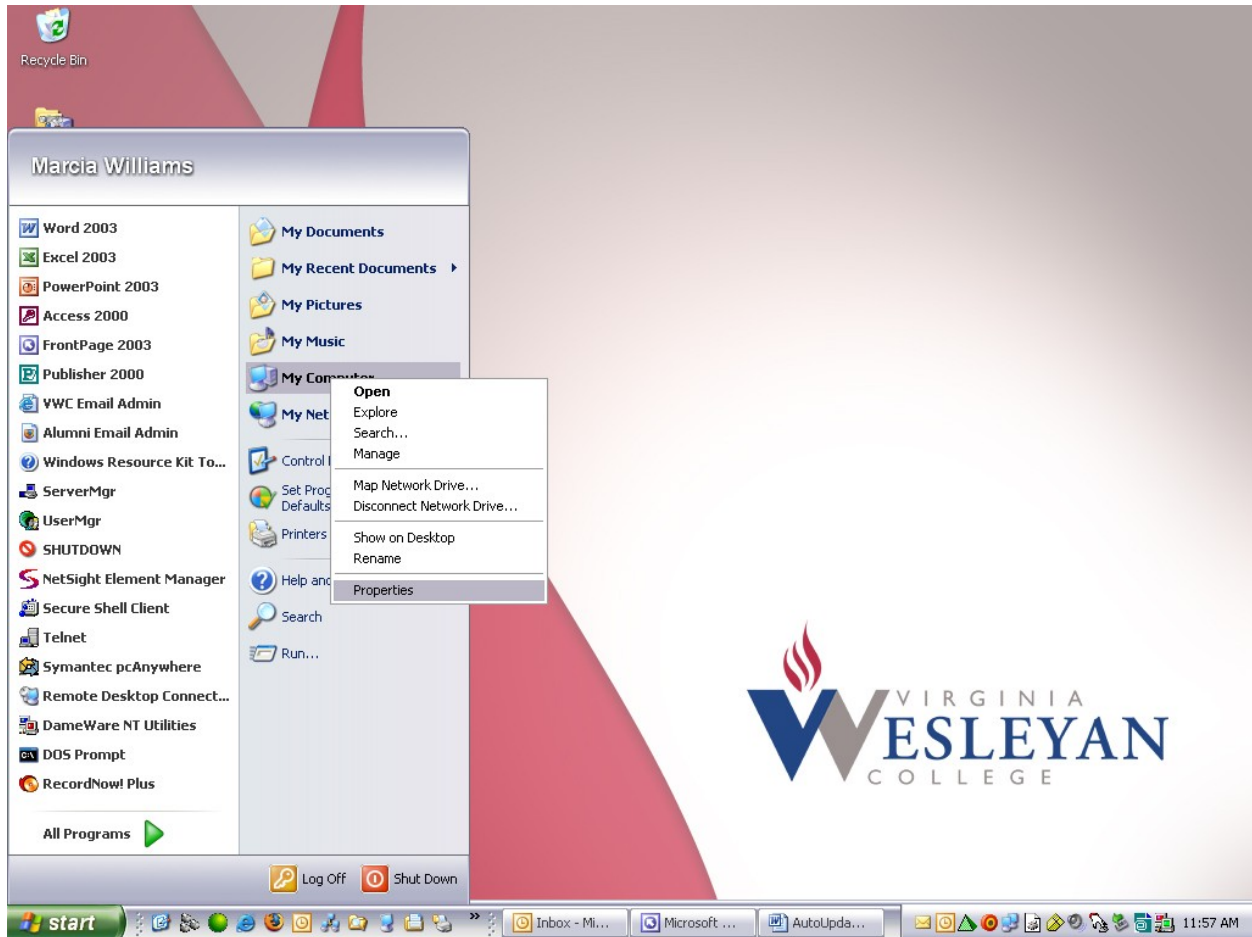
Recycle Bin

Marcia Williams

Word 2003
Excel 2003
PowerPoint 2003
Access 2000
FrontPage 2003
Publisher 2000
VWC Email Admin
Alumni Email Admin
Windows Resource Kit To...
ServerMgr
UserMgr
SHUTDOWN
NetSight Element Manager
Secure Shell Client
Telnet
Symantec pcAnywhere
Remote Desktop Connect...
DameWare NT Utilities
DOS Prompt
RecordNow! Plus

All Programs

My Documents
My Recent Documents
My Pictures
My Music
My Computer
My Net
Control
Set Prog Defaults
Printers
Help and
Search
Run...

Open
Explore
Search...
Manage
Map Network Drive...
Disconnect Network Drive...
Show on Desktop
Rename
Properties

Log Off
Shut Down

VIRGINIA
WESLEYAN
COLLEGE

start
Inbox - Mi...
Microsoft ...
AutoUpda...
11:57 AM